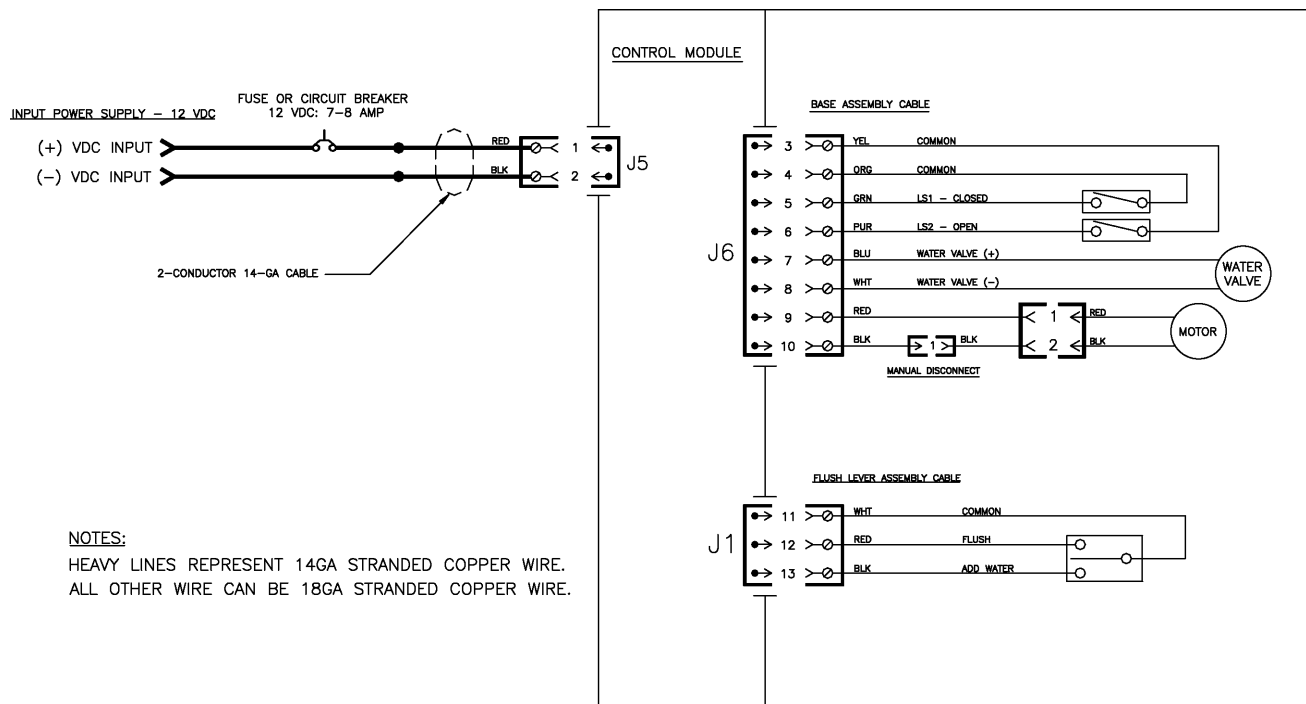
INPUT POWER SUPPLY – 12 VDC

FUSE OR CIRCUIT BREAKER
12 VDC: 7–8 AMP

(+) VDC INPUT
(–) VDC INPUT

RED
BLK

1
2
J5

2-CONDUCTOR 14-GA CABLE

CONTROL MODULE

BASE ASSEMBLY CABLE

J6

3 YEL COMMON
4 ORG COMMON
5 GRN LS1 – CLOSED
6 PUR LS2 – OPEN
7 BLU WATER VALVE (+)
8 WHT WATER VALVE (–)
9 RED
10 BLK

1 BLK
MANUAL DISCONNECT

1 RED
2 BLK

WATER VALVE

MOTOR

FLUSH LEVER ASSEMBLY CABLE

J1

11 WHT COMMON
12 RED FLUSH
13 BLK ADD WATER

NOTES:
HEAVY LINES REPRESENT 14GA STRANDED COPPER WIRE.
ALL OTHER WIRE CAN BE 18GA STRANDED COPPER WIRE.